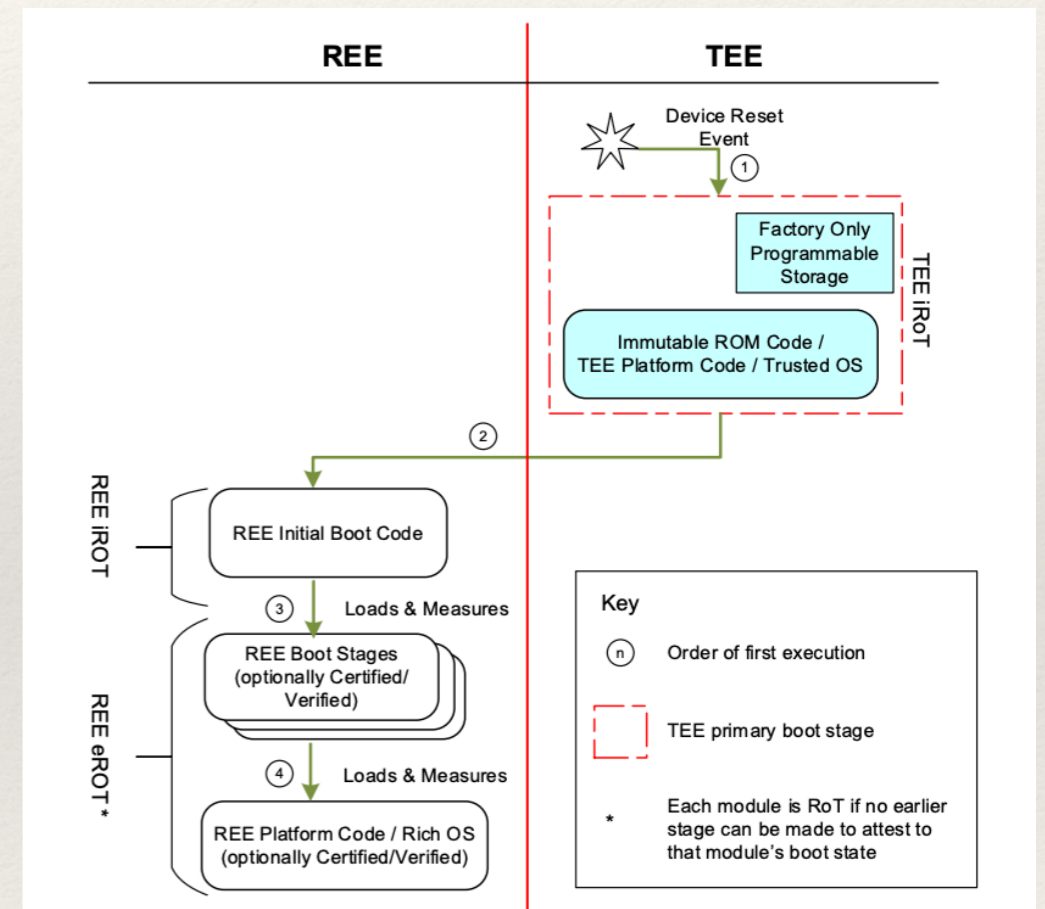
REE

TEE

Device Reset Event

1

Factory Only Programmable Storage

TEE iRoT

Immutable ROM Code / TEE Platform Code / Trusted OS

2

REE iROT

REE Initial Boot Code

3

Loads & Measures

REE Boot Stages (optionally Certified/ Verified)

REE eROT *

4

Loads & Measures

REE Platform Code / Rich OS (optionally Certified/Verified)

Key

n

Order of first execution

TEE primary boot stage

*

Each module is RoT if no earlier stage can be made to attest to that module's boot state